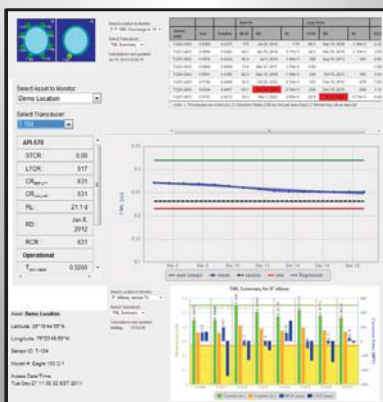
Select Asset to Monitor:
Demo Location

Select Transducer:
T-104

API 570

STCR: 0.00

LTCR: 817

$CR_{short}$: 631

$CR_{actual}$: 631

$RL$: 21.1

RD: Jan 8, 2012

RCR: 631

Operational

$T_{min\ calc}$: 0.3200

Asset: Demo Location

Latitude: 29°19'44.55"N

Longitude: 79°55'48.69"W

Sensor ID: T-104

Model #: Eagle 100 C-1

Access Date/Time: Tue Dec 27 11:00:32 EST 2011

TML Summary for 6" elbows